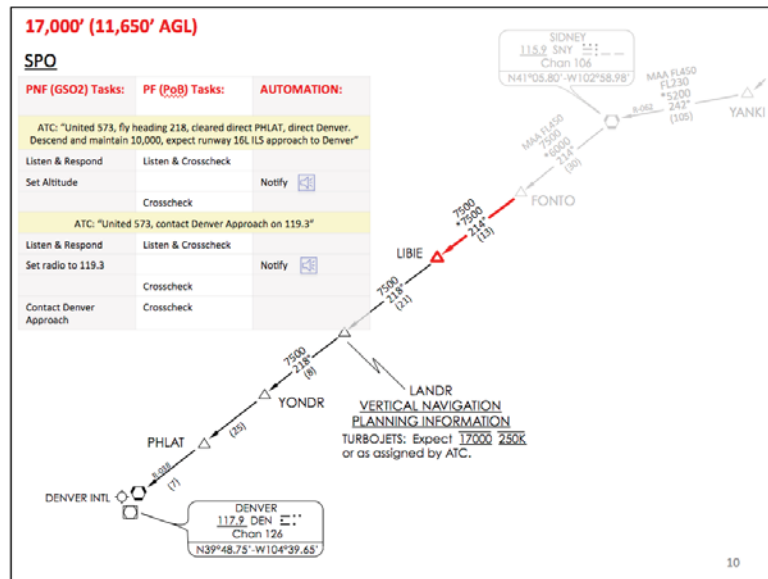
17,000' (11,650' AGL)

SPO

| PNF (GSO2) Tasks: | PF (PoB) Tasks: | AUTOMATION: |
|---|---|---|
| ATC: "United 573, fly heading 218, cleared direct PHLAT, direct Denver. Descend and maintain 10,000, expect runway 16L ILS approach to Denver" | | |
| Listen & Respond | Listen & Crosscheck | |
| Set Altitude | | Notify |
| | Crosscheck | |
| ATC: "United 573, contact Denver Approach on 119.3" | | |
| Listen & Respond | Listen & Crosscheck | |
| Set radio to 119.3 | | Notify |
| | Crosscheck | |
| Contact Denver Approach | Crosscheck | |

SIDNEY
115.9 SNY
Chan 106
N41°05.80'-W102°58.98'

MAA FL450
FL230
*5200
242°
(105)

YANKI

R-062

MAA FL450
7500
*6000
214°
(30)

FONTO

7500
*7500
214°
(13)

LIBIE

7500
218°
(21)

7500
218°
(8)

LANDR

VERTICAL NAVIGATION PLANNING INFORMATION

TURBOJETS: Expect 17000 250K or as assigned by ATC.

YONDR

(25)

PHLAT

R-038

(7)

DENVER INTL

DENVER
117.9 DEN
Chan 126
N39°48.75'-W104°39.65'

10